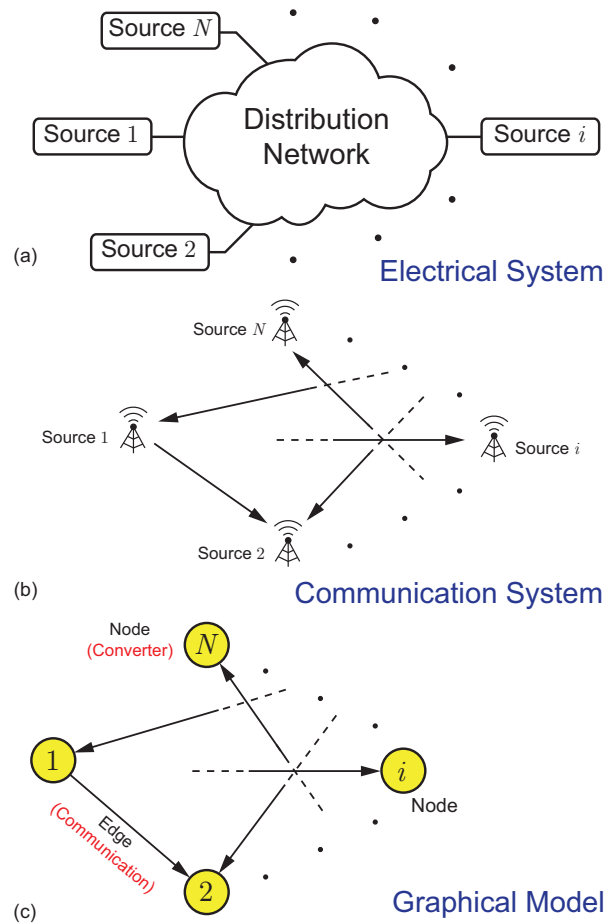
Source $N$

Source 1

Distribution Network

Source $i$

Source 2

(a)

Electrical System

Source $N$

Source 1

Source $i$

Source 2

(b)

Communication System

Node (Converter)

$N$

1

$i$

Node

Edge (Communication)

2

(c)

Graphical Model